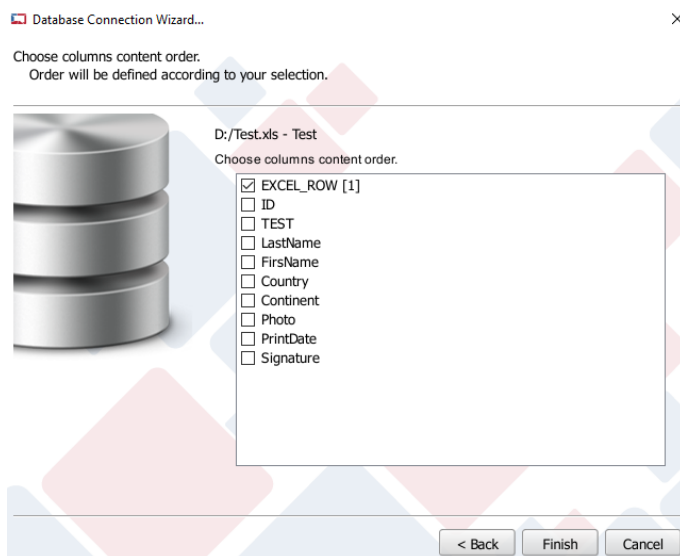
Database Connection Wizard...

×

Choose columns content order.
Order will be defined according to your selection.

D:/Test.xls - Test

Choose columns content order.

☑ EXCEL_ROW [1]
☐ ID
☐ TEST
☐ LastName
☐ FirsName
☐ Country
☐ Continent
☐ Photo
☐ PrintDate
☐ Signature

< Back
Finish
Cancel